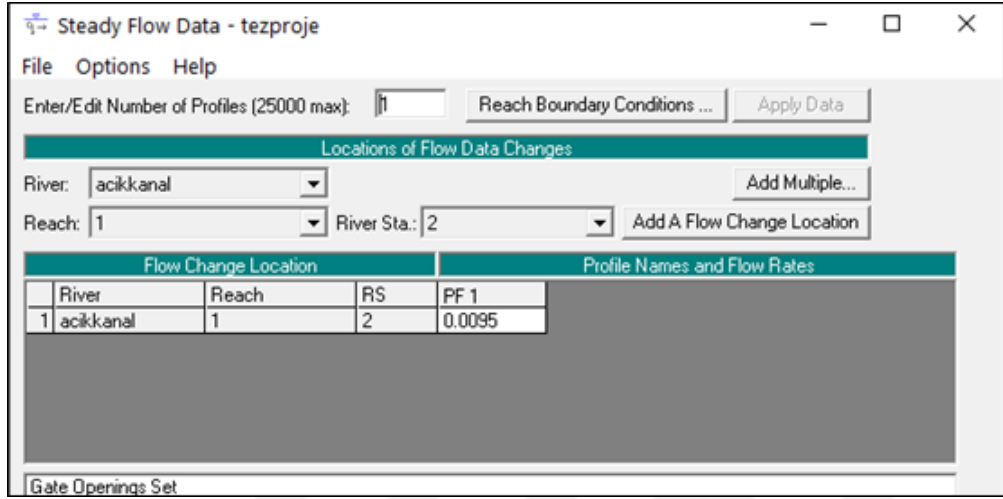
Steady Flow Data - tezproje

File Options Help

Enter/Edit Number of Profiles (25000 max): 1

Reach Boundary Conditions ...

Apply Data

Locations of Flow Data Changes

River: acikkanal

Add Multiple...

Reach: 1

River Sta.: 2

Add A Flow Change Location

Flow Change Location

Profile Names and Flow Rates

| | River | Reach | RS | PF 1 |
|---|---|---|---|---|
| 1 | acikkanal | 1 | 2 | 0.0095 |

Gate Openings Set